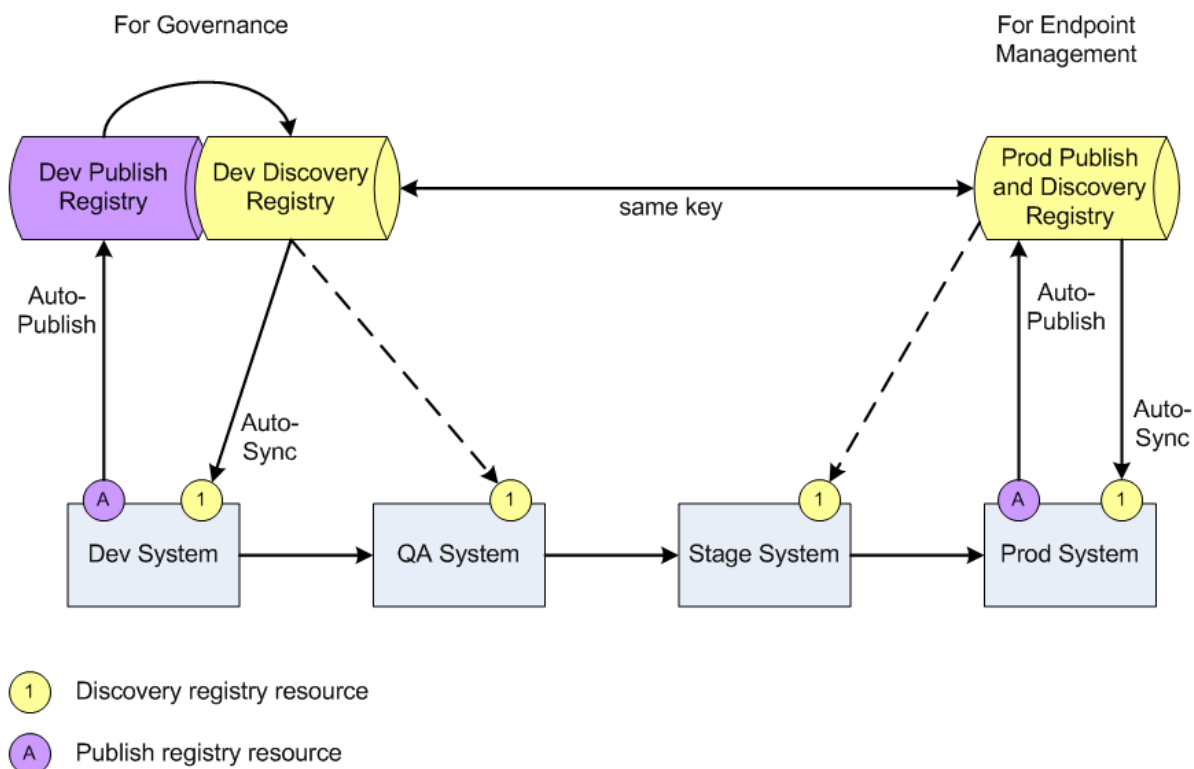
For Governance

For Endpoint Management

Dev Publish Registry

Dev Discovery Registry

same key

Prod Publish and Discovery Registry

Auto-Publish

Auto-Sync

Auto-Publish

Auto-Sync

A

1

Dev System

1

QA System

1

Stage System

A

1

Prod System

1 Discovery registry resource

A Publish registry resource